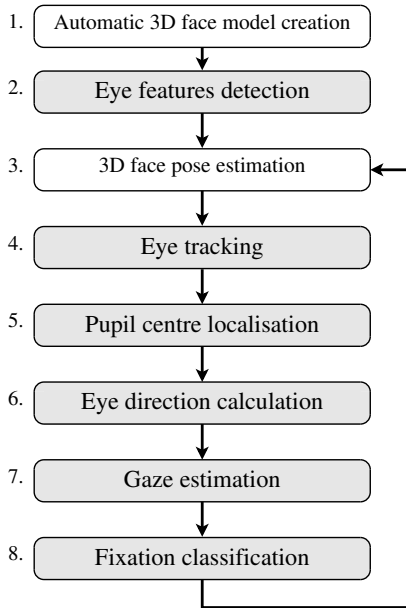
1. Automatic 3D face model creation

2. Eye features detection

3. 3D face pose estimation

4. Eye tracking

5. Pupil centre localisation

6. Eye direction calculation

7. Gaze estimation

8. Fixation classification